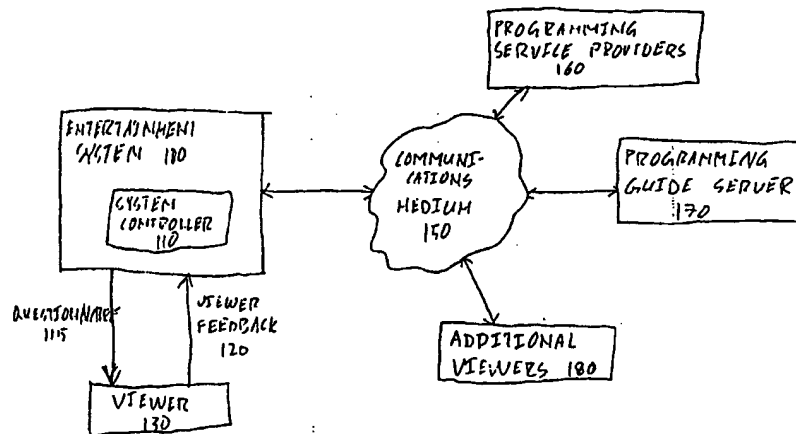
PROGRAMMING SERVICE PROVIDERS 160

ENTERTAINMENT SYSTEM 100

SYSTEM CONTROLLER 110

COMMUNI-CATIONS MEDIUM 150

PROGRAMMING GUIDE SERVER 170

QUESTIONNAIRE 115

VIEWER FEEDBACK 120

ADDITIONAL VIEWERS 180

VIEWER 130